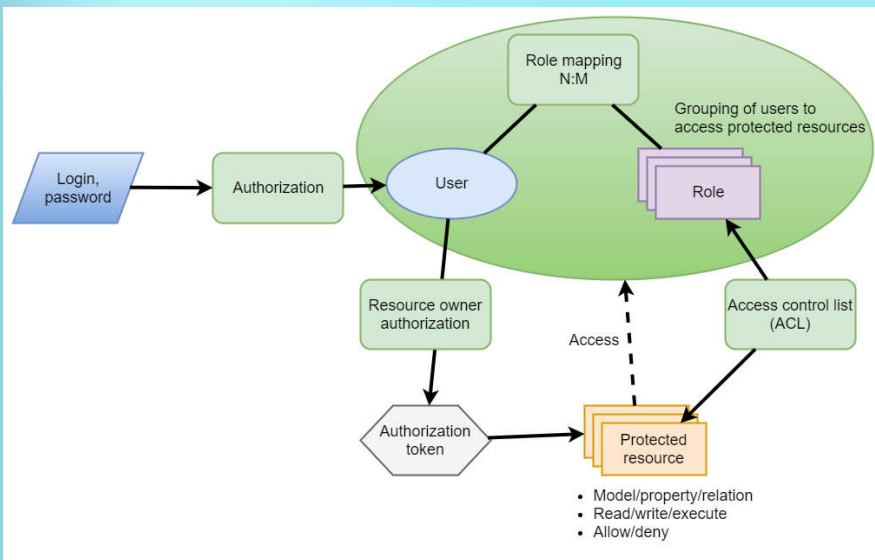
Role mapping N:M

Grouping of users to access protected resources

Login, password

Authorization

User

Role

Resource owner authorization

Access

Access control list (ACL)

Authorization token

Protected resource

- Model/property/relation
- Read/write/execute
- Allow/deny